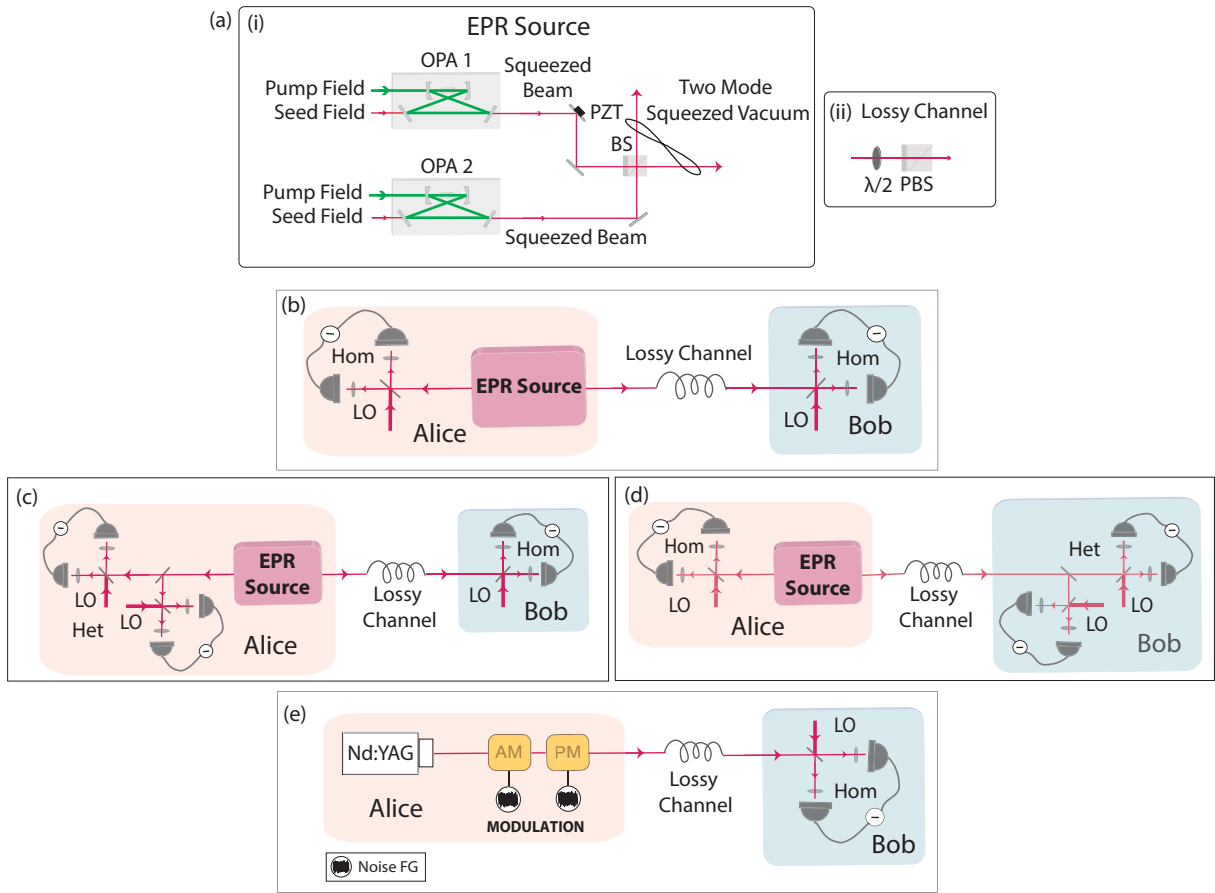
(a) (i) EPR Source

OPA 1

Pump Field
Seed Field

Squeezed Beam

PZT

Two Mode Squeezed Vacuum

BS

OPA 2

Pump Field
Seed Field

Squeezed Beam

(ii) Lossy Channel

λ/2 PBS

(b)

Hom

LO

Alice

EPR Source

Lossy Channel

Hom

LO

Bob

(c)

LO

Het

LO

EPR Source

Lossy Channel

Alice

Hom

LO

Bob

(d)

Hom

LO

EPR Source

Alice

Lossy Channel

Het

LO

LO

Bob

(e)

Nd:YAG

AM

PM

Alice

MODULATION

Lossy Channel

LO

Hom

Bob

Noise FG